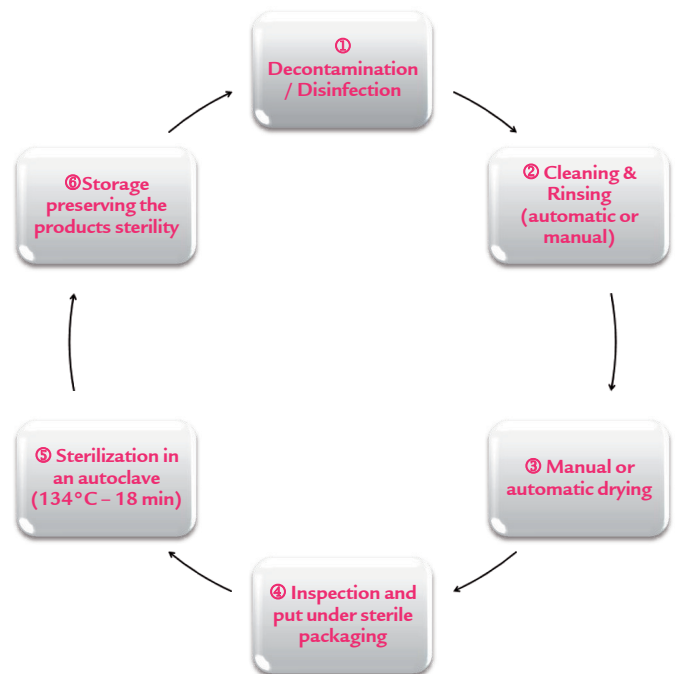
①
Decontamination / Disinfection

② Cleaning & Rinsing (automatic or manual)

③ Manual or automatic drying

④ Inspection and put under sterile packaging

⑤ Sterilization in an autoclave (134°C – 18 min)

⑥Storage preserving the products sterility